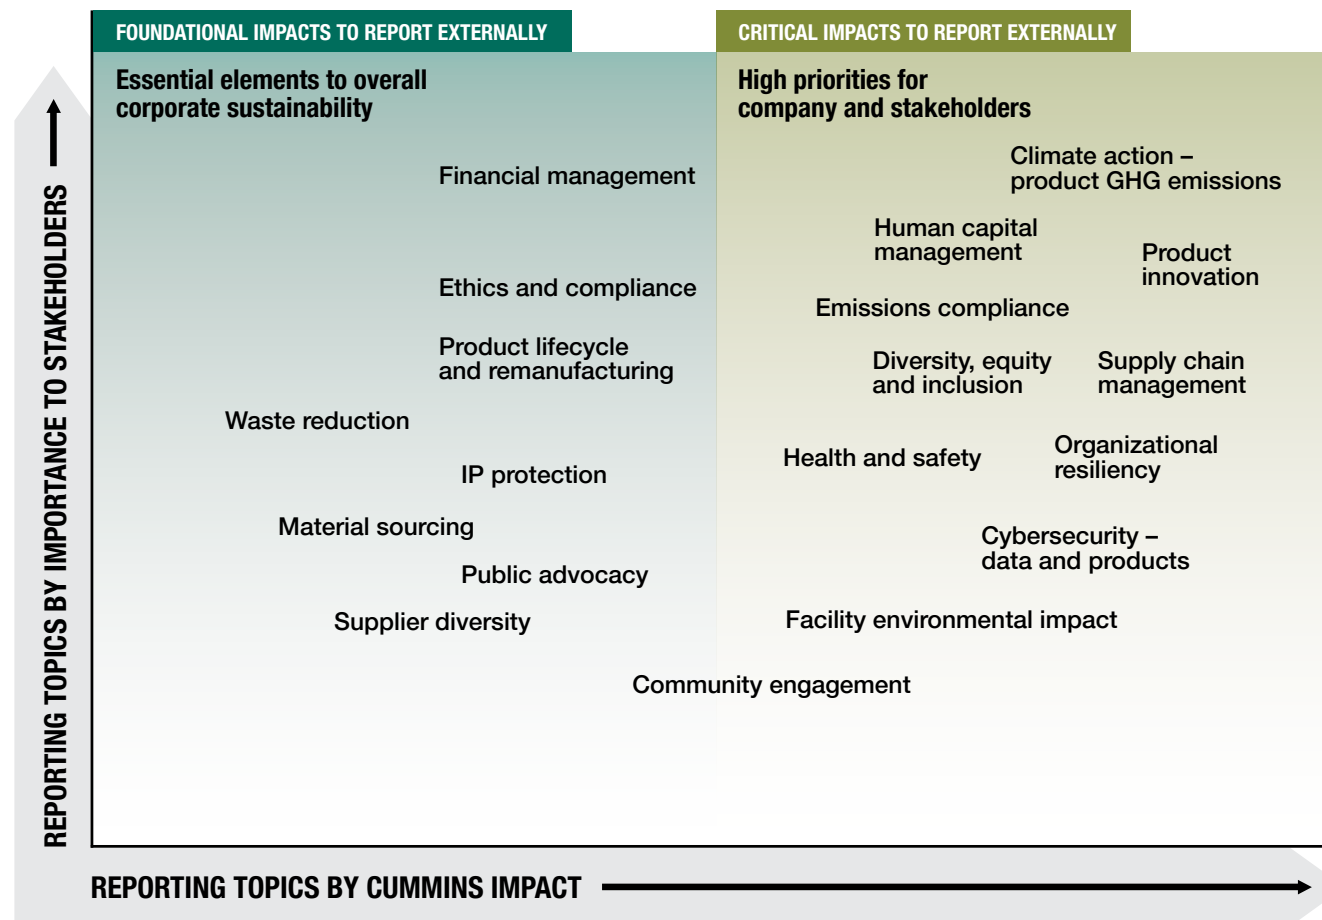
FOUNDATIONAL IMPACTS TO REPORT EXTERNALLY

Essential elements to overall corporate sustainability

Financial management

Ethics and compliance

Product lifecycle and remanufacturing

Waste reduction

IP protection

Material sourcing

Public advocacy

Supplier diversity

CRITICAL IMPACTS TO REPORT EXTERNALLY

High priorities for company and stakeholders

Climate action – product GHG emissions

Human capital management

Product innovation

Emissions compliance

Diversity, equity and inclusion

Supply chain management

Health and safety

Organizational resiliency

Cybersecurity – data and products

Facility environmental impact

Community engagement

REPORTING TOPICS BY IMPORTANCE TO STAKEHOLDERS

REPORTING TOPICS BY CUMMINS IMPACT